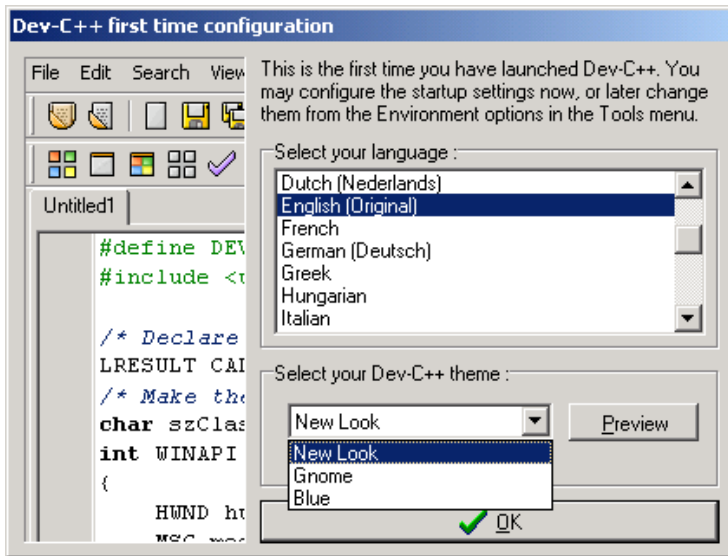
Dev-C++ first time configuration

File Edit Search View

Untitled1

#define DEV
#include <
/* Declare
LRESULT CAL
/* Make the
char szClas
int WINAPI
{
HWND hw
MSG mes

This is the first time you have launched Dev-C++. You may configure the startup settings now, or later change them from the Environment options in the Tools menu.

Select your language :

Dutch (Nederlands)
English (Original)
French
German (Deutsch)
Greek
Hungarian
Italian

Select your Dev-C++ theme :

New Look

Preview

New Look
Gnome
Blue

OK